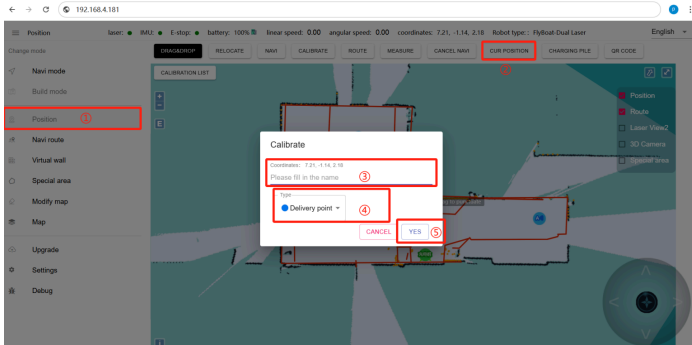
192.168.4.181

Position laser: ● IMU: ● E-stop: ● battery: 100% linear speed: 0.00 angular speed: 0.00 coordinates: 7.21, -1.14, 2.18 Robot type: FlyBoat-Dual Laser English

Change mode

Navi mode

Build mode

Position ①

Navi route

Virtual wall

Special area

Modify map

Map

Upgrade

Settings

Debug

DRAG&DROP RELOCATE NAVI CALIBRATE ROUTE MEASURE CANCEL NAVI CUR POSITION CHARGING PILE QR CODE

②

CALIBRATION LIST

Position

Route

Laser View2

3D Camera

Special area

Calibrate

Coordinates: 7.21, -1.14, 2.18

Please fill in the name ③

Type

Delivery point ④

CANCEL YES ⑤